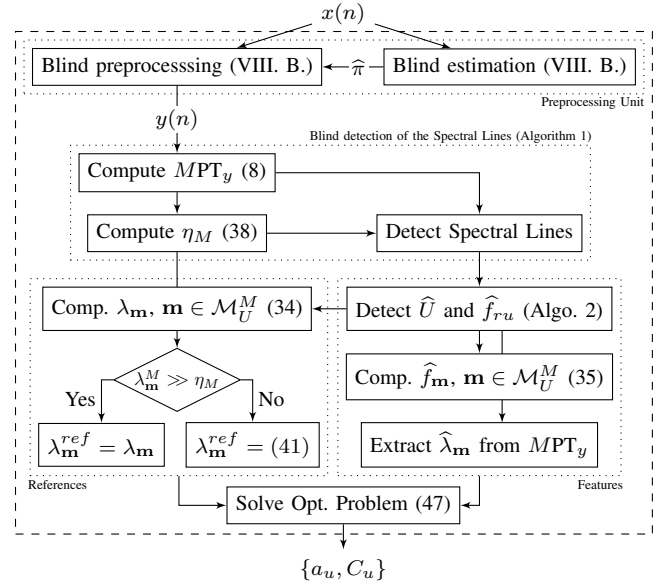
$x(n)$

Blind preprocesssing (VIII. B.)

$\widehat{\pi}$

Blind estimation (VIII. B.)

Preprocessing Unit

$y(n)$

Blind detection of the Spectral Lines (Algorithm 1)

Compute $M\text{PT}_y$ (8)

Compute $\eta_M$ (38)

Detect Spectral Lines

Comp. $\lambda_{\mathbf{m}}$, $\mathbf{m} \in \mathcal{M}_U^M$ (34)

Detect $\widehat{U}$ and $\widehat{f}_{ru}$ (Algo. 2)

$\lambda_{\mathbf{m}}^M \gg \eta_M$

Yes

No

Comp. $\widehat{f}_{\mathbf{m}}$, $\mathbf{m} \in \mathcal{M}_U^M$ (35)

$\lambda_{\mathbf{m}}^{ref} = \lambda_{\mathbf{m}}$

$\lambda_{\mathbf{m}}^{ref} = (41)$

Extract $\widehat{\lambda}_{\mathbf{m}}$ from $M\text{PT}_y$

References

Features

Solve Opt. Problem (47)

$\{a_u, C_u\}$